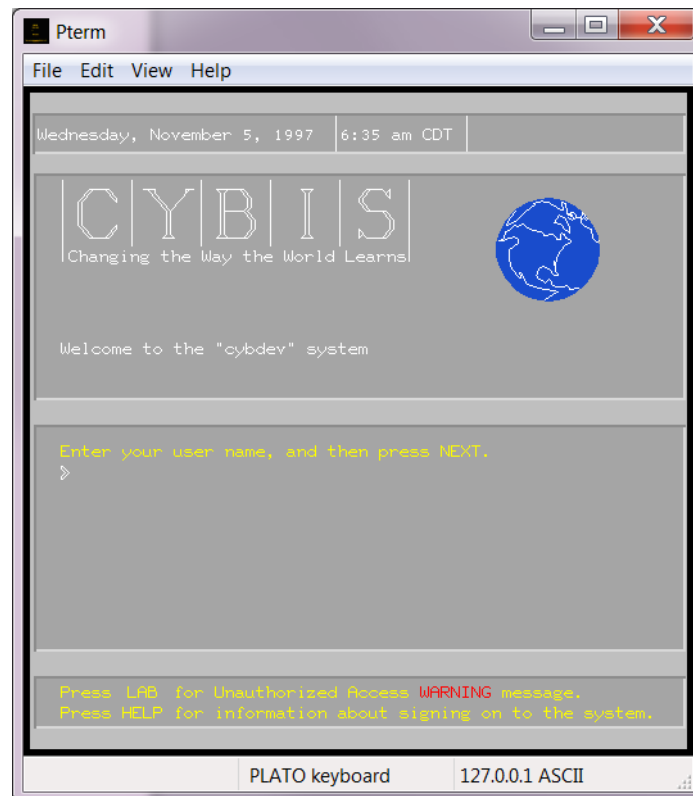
Pterm

File Edit View Help

Wednesday, November 5, 1997 | 6:35 am CDT

CYBIS
Changing the Way the World Learns

Welcome to the "cybdev" system

Enter your user name, and then press NEXT.
>

Press LAB for Unauthorized Access WARNING message.
Press HELP for information about signing on to the system.

PLATO keyboard | 127.0.0.1 ASCII